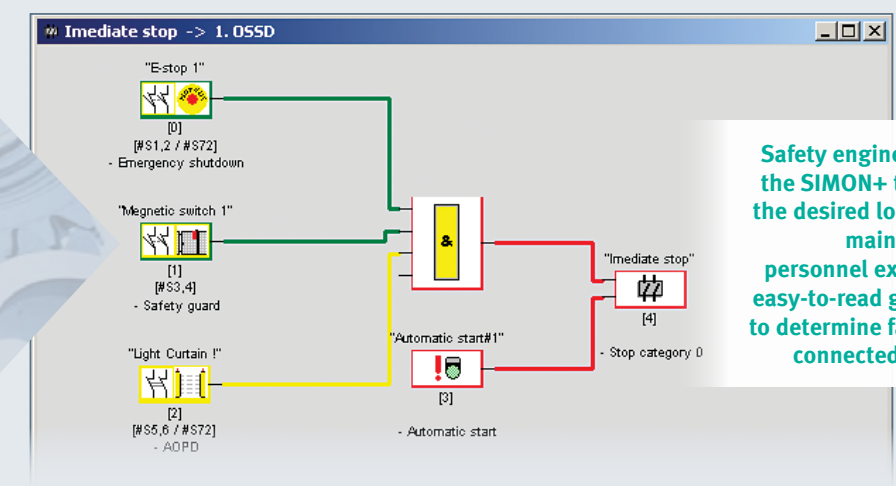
Imediate stop -> 1. OSSD

"E-stop 1"

STOP CUT

[0]
[#S1,2 / #S72]
- Emergency shutdown

"Megnetic switch 1"

[1]
[#S3,4]
- Safety guard

"Light Curtain !"

[2]
[#S5,6 / #S72]
- AOPD

&

"Automatic start#1"

[3]

- Automatic start

"Imediate stop"

[4]

- Stop category 0

Safety engine
the SIMON+ 
the desired lo
main
personnel ex
easy-to-read g
to determine f
connected